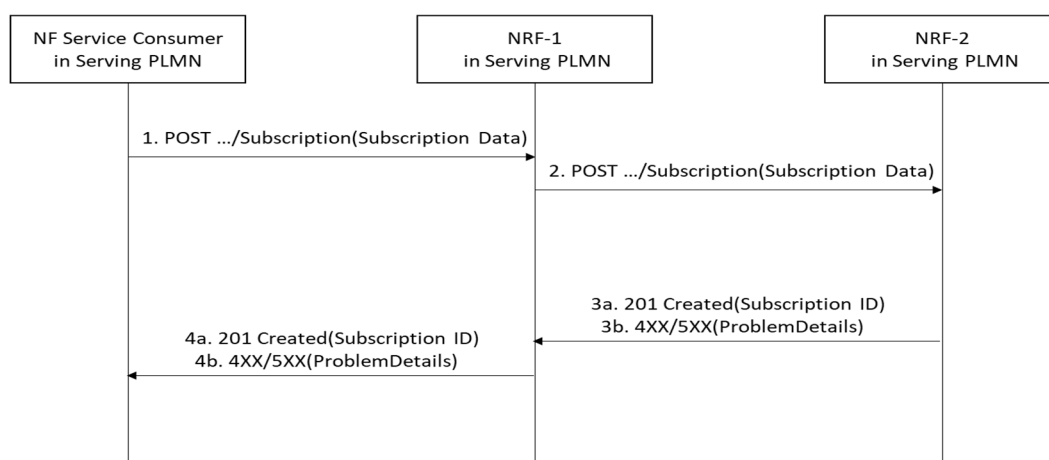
NF Service Consumer in Serving PLMN

NRF-1 in Serving PLMN

NRF-2 in Serving PLMN

1. POST .../Subscription(Subscription Data)

2. POST .../Subscription(Subscription Data)

3a. 201 Created(Subscription ID)
3b. 4XX/5XX(ProblemDetails)

4a. 201 Created(Subscription ID)
4b. 4XX/5XX(ProblemDetails)